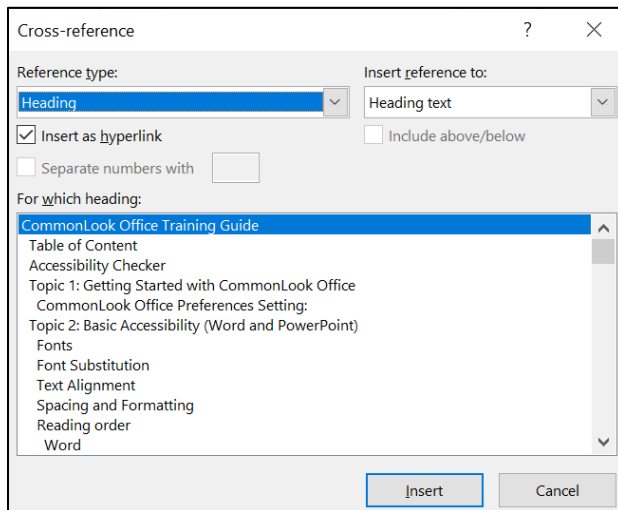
Cross-reference

?

Reference type:

Heading

Insert reference to:

Heading text

Insert as hyperlink

Include above/below

Separate numbers with

For which heading:

CommonLook Office Training Guide
Table of Content
Accessibility Checker
Topic 1: Getting Started with CommonLook Office
CommonLook Office Preferences Setting:
Topic 2: Basic Accessibility (Word and PowerPoint)
Fonts
Font Substitution
Text Alignment
Spacing and Formatting
Reading order
Word

Insert

Cancel